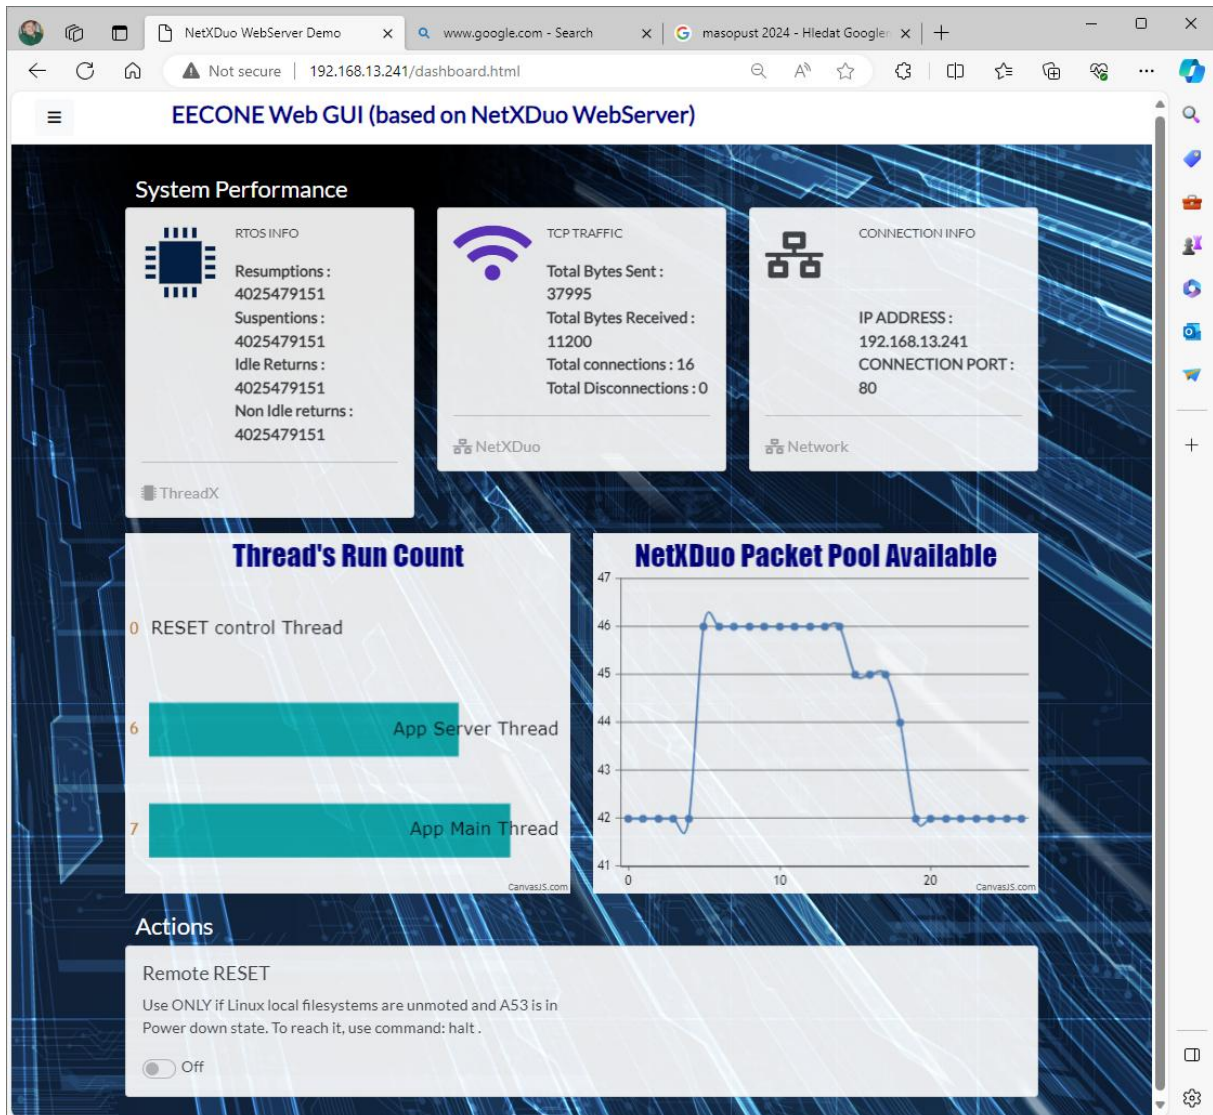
NetXDuo WebServer Demo
www.google.com - Search
masopust 2024 - Hledat Googlem

Not secure | 192.168.13.241/dashboard.html

EECONE Web GUI (based on NetXDuo WebServer)

System Performance

RTOS INFO
Resumptions : 4025479151
Suspentions : 4025479151
Idle Returns : 4025479151
Non Idle returns : 4025479151
ThreadX

TCP TRAFFIC
Total Bytes Sent : 37995
Total Bytes Received : 11200
Total connections : 16
Total Disconnections : 0
NetXDuo

CONNECTION INFO
IP ADDRESS : 192.168.13.241
CONNECTION PORT : 80
Network

Thread's Run Count
0 RESET control Thread
6 App Server Thread
7 App Main Thread
CanvasJS.com

NetXDuo Packet Pool Available
47
46
45
44
43
42
41
0
10
20
CanvasJS.com

Actions

Remote RESET
Use ONLY if Linux local filesystems are unmoted and A53 is in Power down state. To reach it, use command: halt .
Off